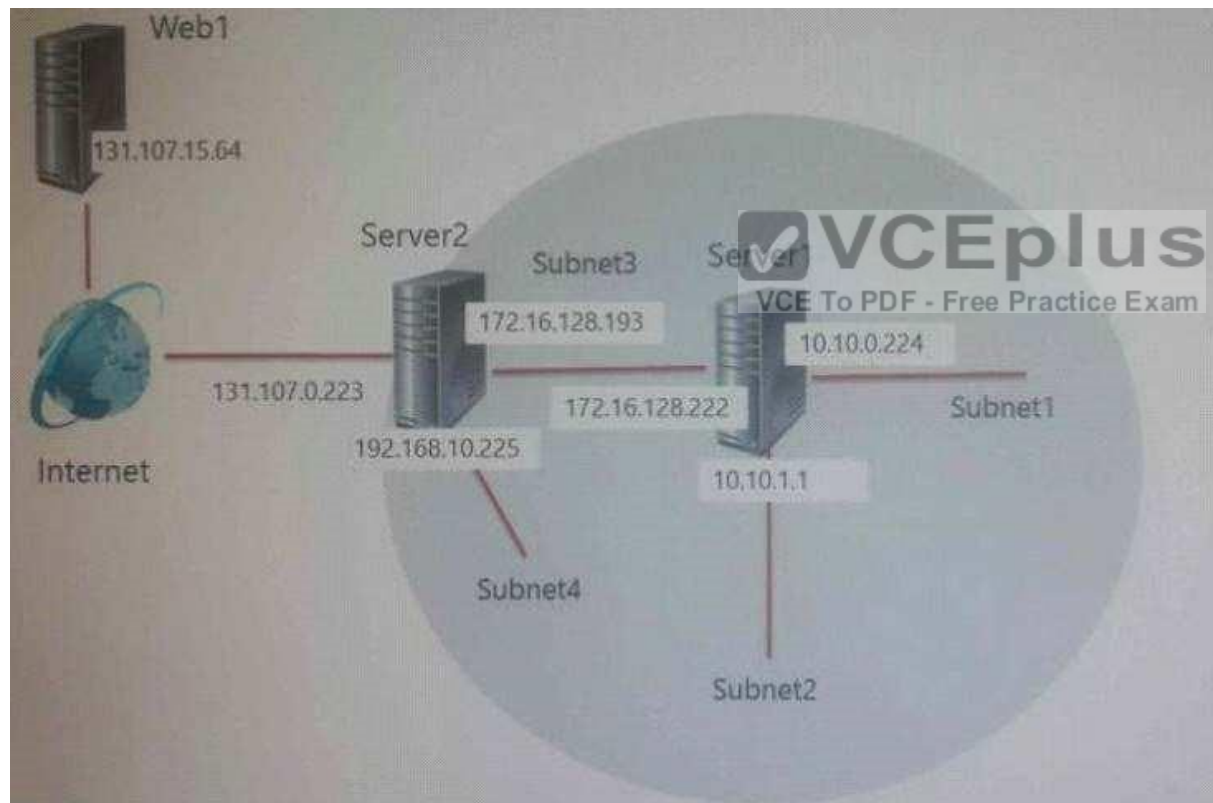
Web1

131.107.15.64

Server2

Subnet3

Server1

VCEplus

VCE To PDF - Free Practice Exam

172.16.128.193

10.10.0.224

131.107.0.223

172.16.128.222

Subnet1

192.168.10.225

Internet

10.10.1.1

Subnet4

Subnet2